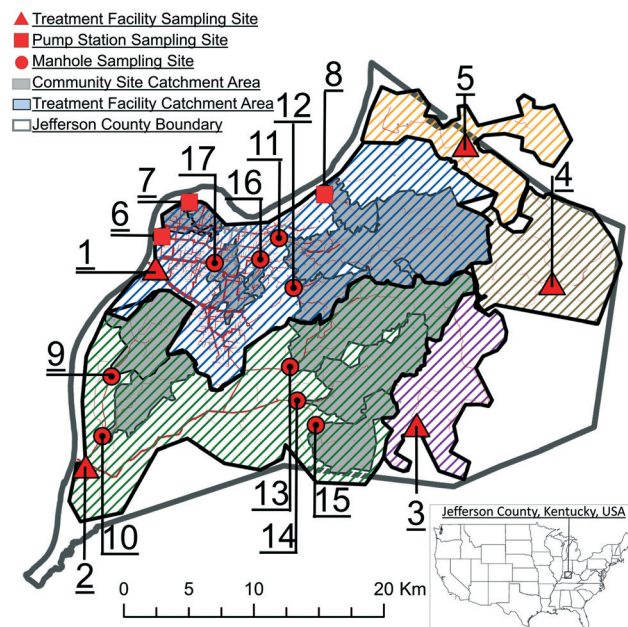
Treatment Facility Sampling Site
Pump Station Sampling Site
Manhole Sampling Site
Community Site Catchment Area
Treatment Facility Catchment Area
Jefferson County Boundary

8
5
12
11
4
17
16
7
6
1
9
10
2
13
14
15
3

Jefferson County, Kentucky, USA

0
5
10
20 Km